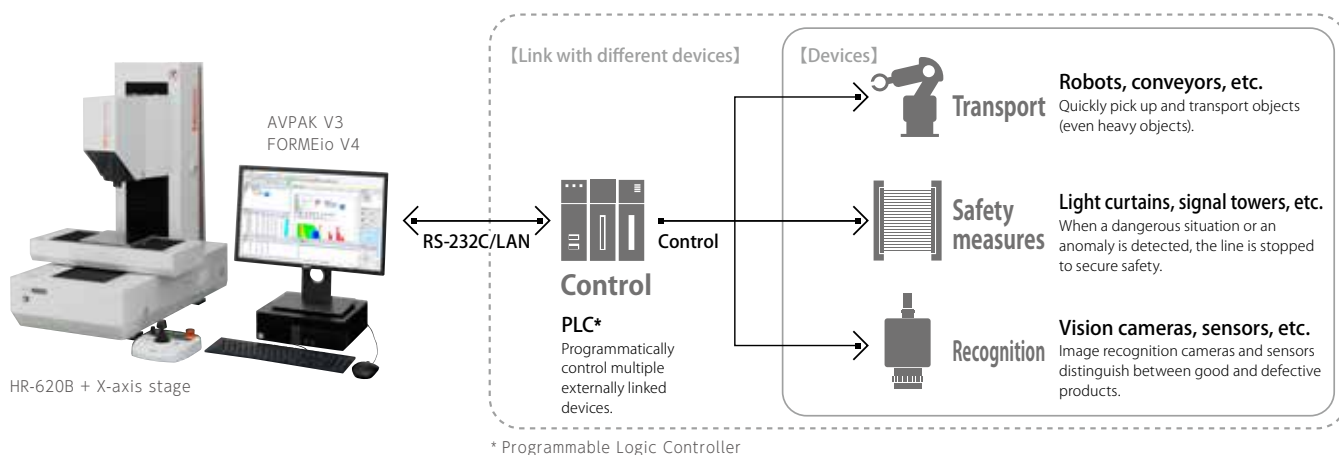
AVPAK V3
FORMEio V4

HR-620B + X-axis stage

【Link with different devices】

RS-232C/LAN

Control

Control

PLC*
Programmatically control multiple externally linked devices.

【Devices】

Transport
Robots, conveyors, etc.
Quickly pick up and transport objects (even heavy objects).

Safety measures
Light curtains, signal towers, etc.
When a dangerous situation or an anomaly is detected, the line is stopped to secure safety.

Recognition
Vision cameras, sensors, etc.
Image recognition cameras and sensors distinguish between good and defective products.

* Programmable Logic Controller